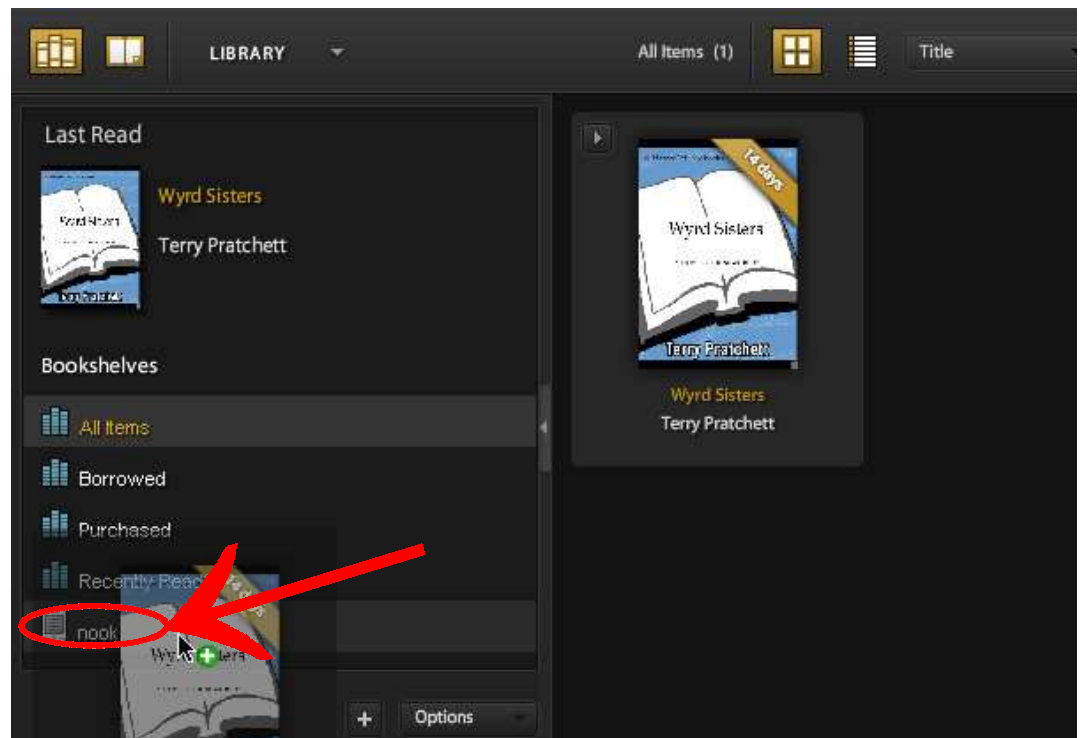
LIBRARY

All Items (1)

Title

Last Read

Wyrd Sisters

Terry Pratchett

Bookshelves

All Items

Borrowed

Purchased

Recently Read

nook

14 days

Wyrd Sisters

Terry Pratchett

Wyrd Sisters

Terry Pratchett

+

Options